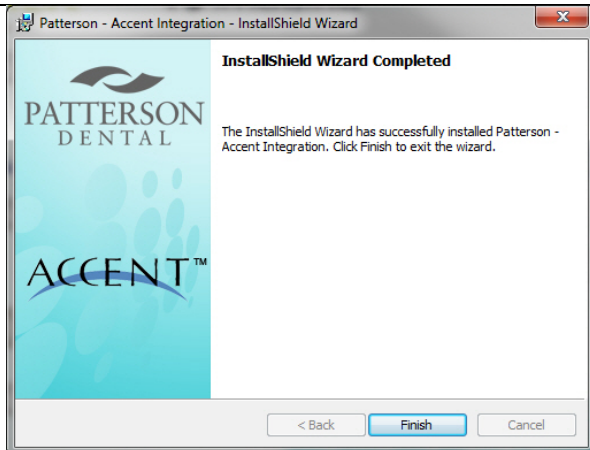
Patterson - Accent Integration - InstallShield Wizard

PATTERSON
DENTAL

ACCENT™

InstallShield Wizard Completed

The InstallShield Wizard has successfully installed Patterson - Accent Integration. Click Finish to exit the wizard.

< Back
Finish
Cancel